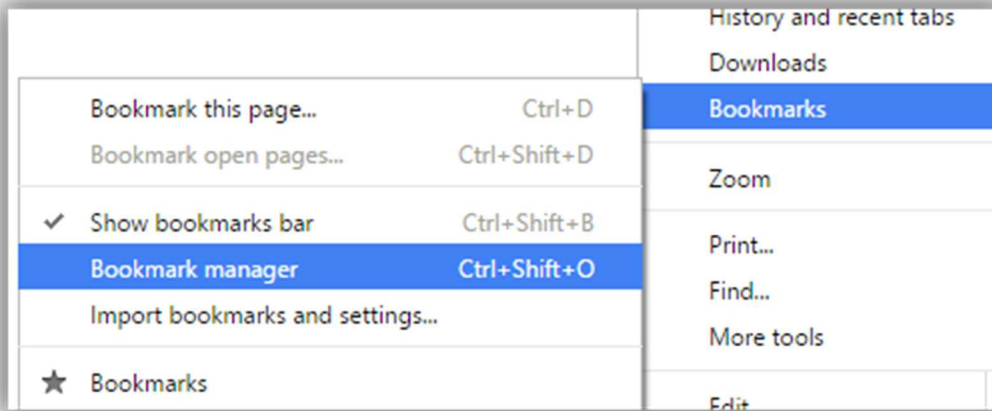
History and recent tabs
Downloads
Bookmarks
Zoom
Print...
Find...
More tools
Edit

Bookmark this page... Ctrl+D
Bookmark open pages... Ctrl+Shift+D
Show bookmarks bar Ctrl+Shift+B
Bookmark manager Ctrl+Shift+O
Import bookmarks and settings...
Bookmarks